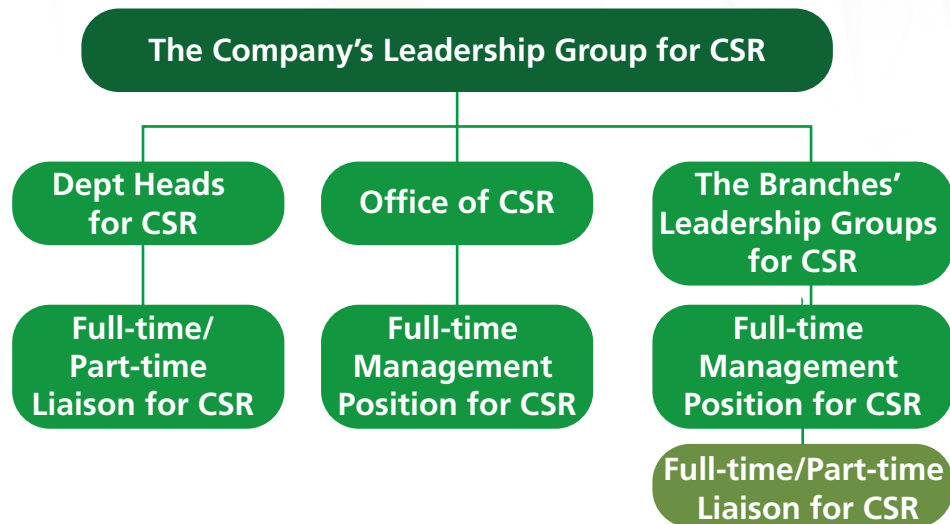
The Company’s Leadership Group for CSR

Dept Heads for CSR

Office of CSR

The Branches’ Leadership Groups for CSR

Full-time/ Part-time Liaison for CSR

Full-time Management Position for CSR

Full-time Management Position for CSR

Full-time/Part-time Liaison for CSR